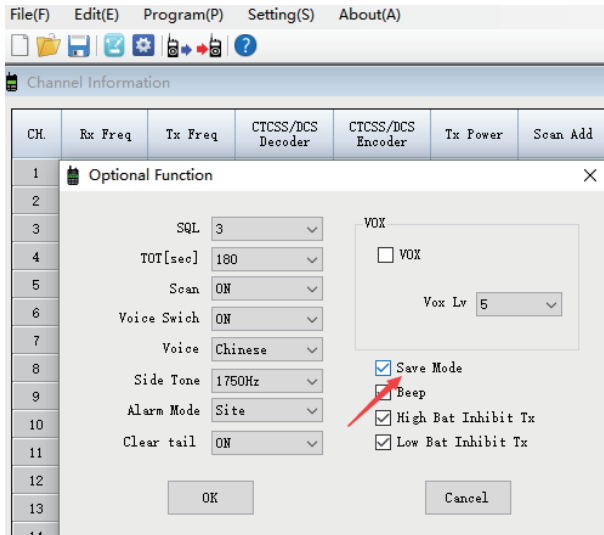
File(F) Edit(E) Program(P) Setting(S) About(A)

Channel Information

| CH. | Rx Freq | Tx Freq | CTCSS/DCS Decoder | CTCSS/DCS Encoder | Tx Power | Scan Add |
|---|---|---|---|---|---|---|
| 1 | | | | | | |
| 2 | | | | | | |
| 3 | | | | | | |
| 4 | | | | | | |
| 5 | | | | | | |
| 6 | | | | | | |
| 7 | | | | | | |
| 8 | | | | | | |
| 9 | | | | | | |
| 10 | | | | | | |
| 11 | | | | | | |
| 12 | | | | | | |
| 13 | | | | | | |

Optional Function

SQL 3
TOT[sec] 180
Scan ON
Voice Swich ON
Voice Chinese
Side Tone 1750Hz
Alarm Mode Site
Clear tail ON

VOX
VOX
Vox Lv 5

Save Mode
Beep
High Bat Inhibit Tx
Low Bat Inhibit Tx

OK
Cancel